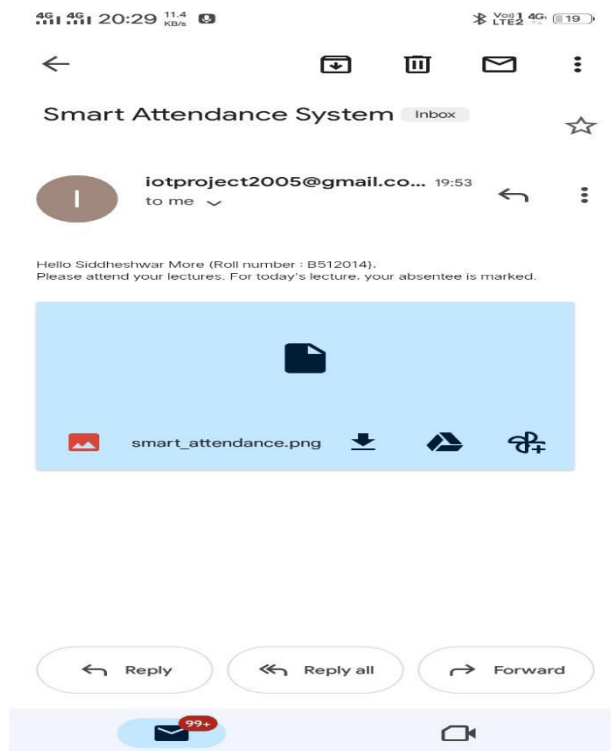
4G 4G 20:29 11.4 KB/s

Vo) 1 LTE2 4G 19

Smart Attendance System Inbox

I

iotproject2005@gmail.co... 19:53

to me

Hello Siddheshwar More (Roll number : B512014).
Please attend your lectures. For today's lecture, your absentee is marked.

smart_attendance.png

Reply

Reply all

Forward

99+